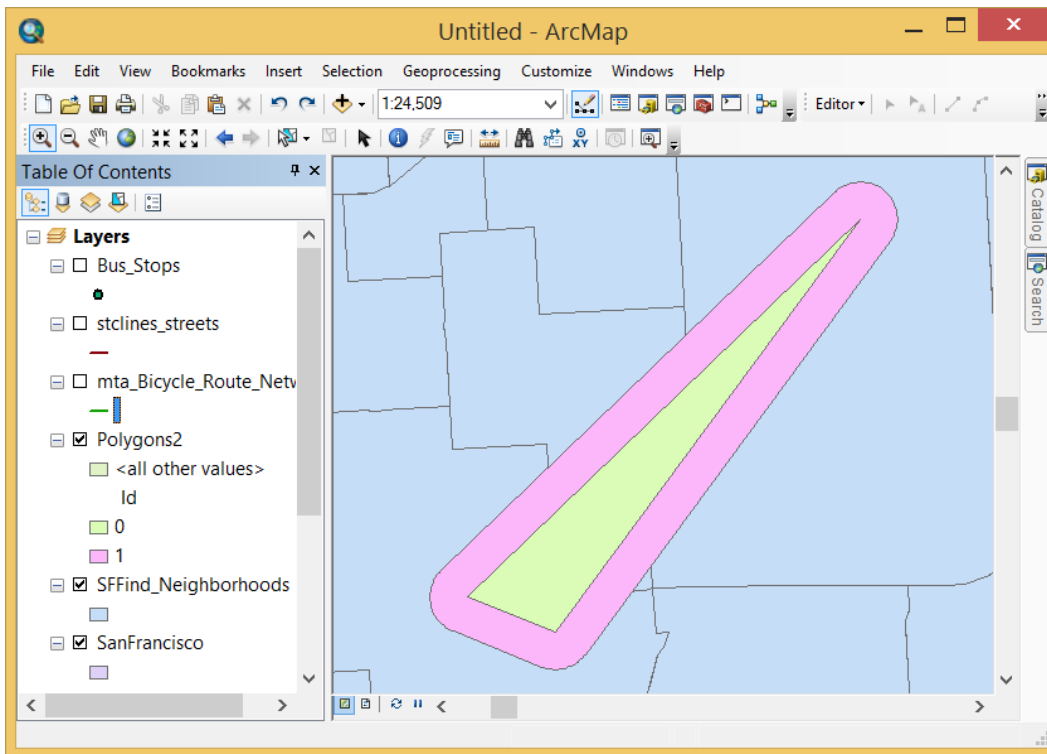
Untitled - ArcMap

File Edit View Bookmarks Insert Selection Geoprocessing Customize Windows Help

1:24,509

Editor▾

Table Of Contents

Layers

Bus_Stops

stclines_streets

mta_Bicycle_Route_Netw

Polygons2

<all other values>

Id

0

1

SFFind_Neighborhoods

SanFrancisco

Catalog

Search